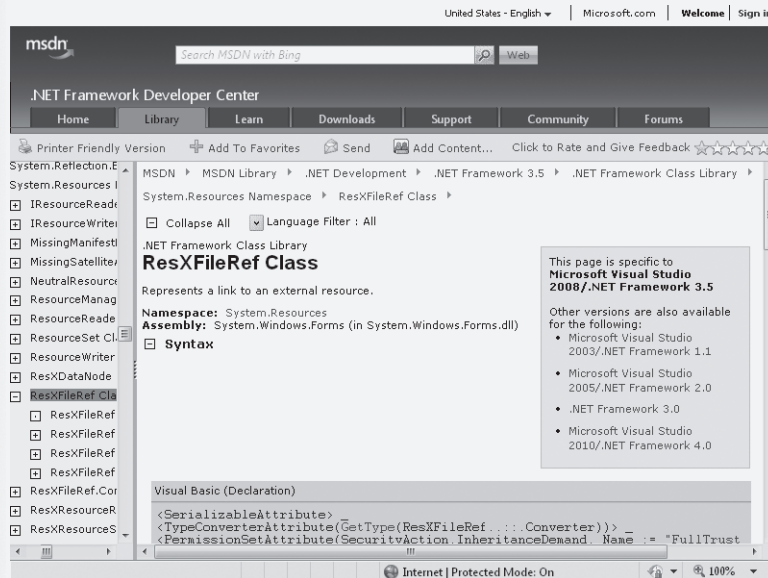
United States - English ▾ | Microsoft.com | Welcome | Sign i

msdn

Search MSDN with Bing

Web

.NET Framework Developer Center

Home | Library | Learn | Downloads | Support | Community | Forums

Printer Friendly Version   Add To Favorites   Send   Add Content...   Click to Rate and Give Feedback

System.Reflection.E
System.Resources I
IResourceReade
IResourceWriter
MissingManifest
MissingSatellite
NeutralResource
ResourceManag
ResourceReade
ResourceSet Cl
ResourceWriter
ResXDataNode
ResXFileRef Cla
ResXFileRef
ResXFileRef
ResXFileRef
ResXFileRef
ResXFileRef.Cor
ResXResourceR
ResXResourceS

MSDN ▸ MSDN Library ▸ .NET Development ▸ .NET Framework 3.5 ▸ .NET Framework Class Library ▸ System.Resources Namespace ▸ ResXFileRef Class ▸

Collapse All   Language Filter : All

.NET Framework Class Library
ResXFileRef Class

Represents a link to an external resource.

Namespace: System.Resources
Assembly: System.Windows.Forms (in System.Windows.Forms.dll)

Syntax

This page is specific to
Microsoft Visual Studio 2008/.NET Framework 3.5

Other versions are also available for the following:
• Microsoft Visual Studio 2003/.NET Framework 1.1
• Microsoft Visual Studio 2005/.NET Framework 2.0
• .NET Framework 3.0
• Microsoft Visual Studio 2010/.NET Framework 4.0

Visual Basic (Declaration)

<SerializableAttribute> _
<TypeConverterAttribute(GetType(ResXFileRef..::.Converter))> _
<PermissionSetAttribute(SecurityAction.InheritanceDemand, Name := "FullTrust

Internet | Protected Mode: On   100%